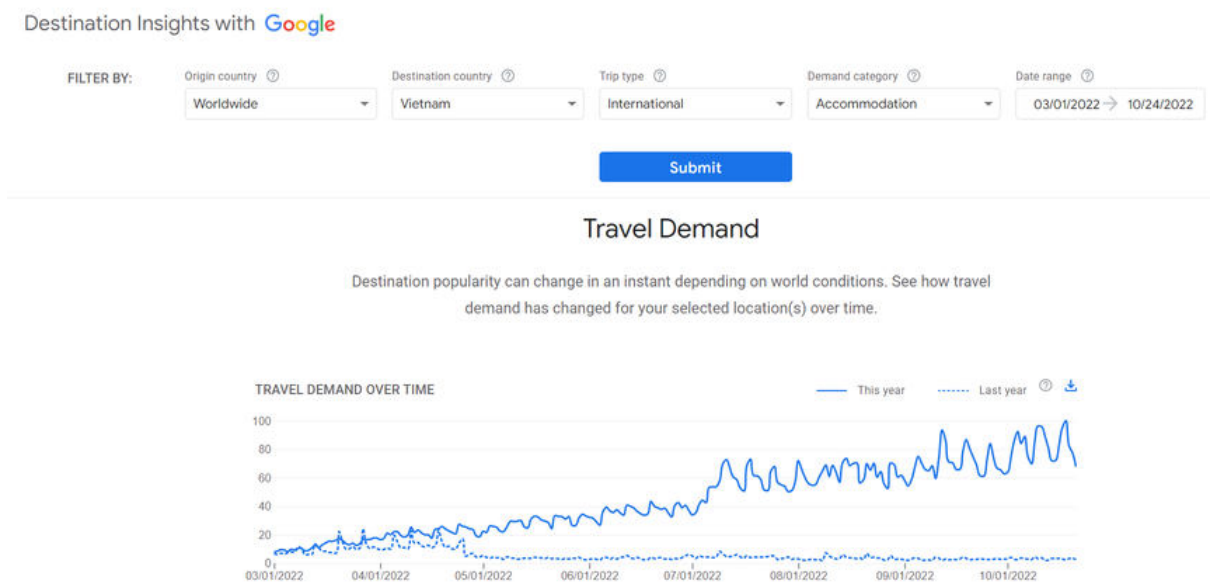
Destination Insights with Google

FILTER BY:

Origin country ⓘ
Worldwide

Destination country ⓘ
Vietnam

Trip type ⓘ
International

Demand category ⓘ
Accommodation

Date range ⓘ
03/01/2022 → 10/24/2022

Submit

Travel Demand

Destination popularity can change in an instant depending on world conditions. See how travel demand has changed for your selected location(s) over time.

TRAVEL DEMAND OVER TIME

This year
Last year

100
80
60
40
20
0

03/01/2022
04/01/2022
05/01/2022
06/01/2022
07/01/2022
08/01/2022
09/01/2022
10/01/2022